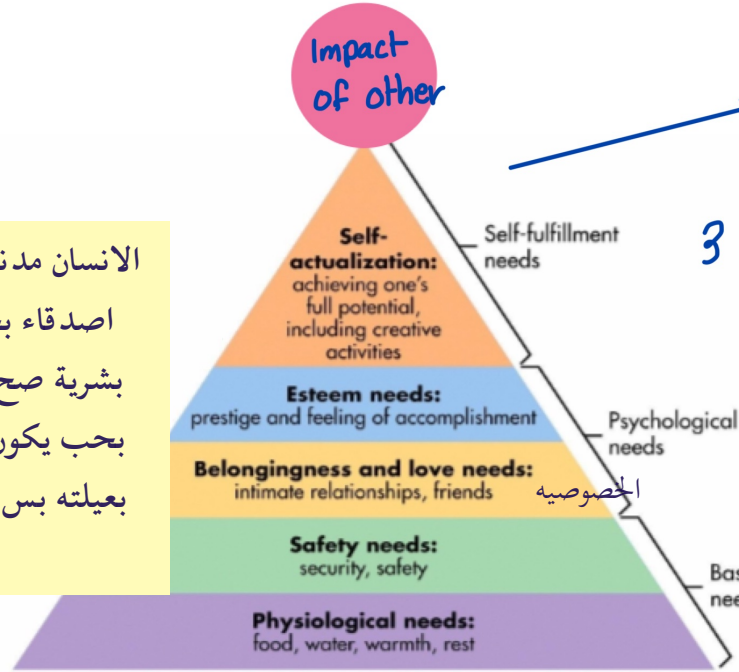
Impact of other

الانسان مدن
اصدقاء ب
بشرية صح
بحب يكور
بعيلته بس

Self-actualization: achieving one's full potential, including creative activities

Self-fulfillment needs

3

Esteem needs: prestige and feeling of accomplishment

Psychological needs

Belongingness and love needs: intimate relationships, friends

الخصوصيه

Safety needs: security, safety

Bas
nee

Physiological needs: food, water, warmth, rest